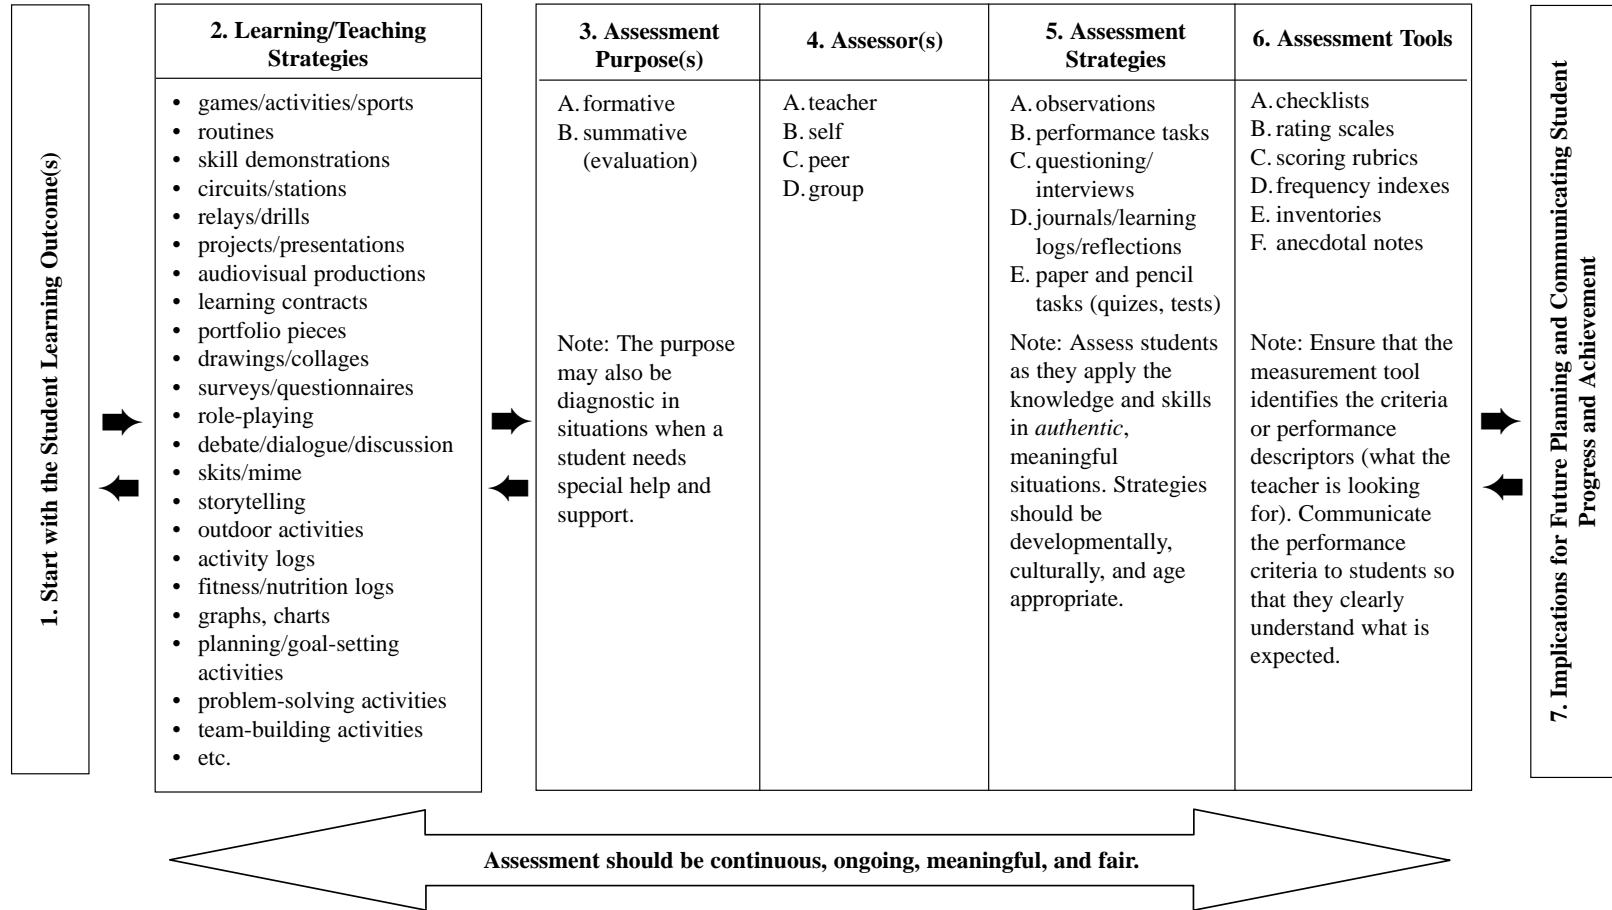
1. Start with the Student Learning Outcome(s)

2. Learning/Teaching Strategies

- games/activities/sports
- routines
- skill demonstrations
- circuits/stations
- relays/drills
- projects/presentations
- audiovisual productions
- learning contracts
- portfolio pieces
- drawings/collages
- surveys/questionnaires
- role-playing
- debate/dialogue/discussion
- skits/mime
- storytelling
- outdoor activities
- activity logs
- fitness/nutrition logs
- graphs, charts
- planning/goal-setting activities
- problem-solving activities
- team-building activities
- etc.

| 3. Assessment Purpose(s) | 4. Assessor(s) | 5. Assessment Strategies | 6. Assessment Tools |
|---|---|---|---|
| A. formative<br>B. summative (evaluation) | A. teacher<br>B. self<br>C. peer<br>D. group | A. observations<br>B. performance tasks<br>C. questioning/ interviews<br>D. journals/learning logs/reflections<br>E. paper and pencil tasks (quizes, tests) | A. checklists<br>B. rating scales<br>C. scoring rubrics<br>D. frequency indexes<br>E. inventories<br>F. anecdotal notes |
| Note: The purpose may also be diagnostic in situations when a student needs special help and support. | | Note: Assess students as they apply the knowledge and skills in *authentic*, meaningful situations. Strategies should be developmentally, culturally, and age appropriate. | Note: Ensure that the measurement tool identifies the criteria or performance descriptors (what the teacher is looking for). Communicate the performance criteria to students so that they clearly understand what is expected. |

7. Implications for Future Planning and Communicating Student Progress and Achievement

Assessment should be continuous, ongoing, meaningful, and fair.